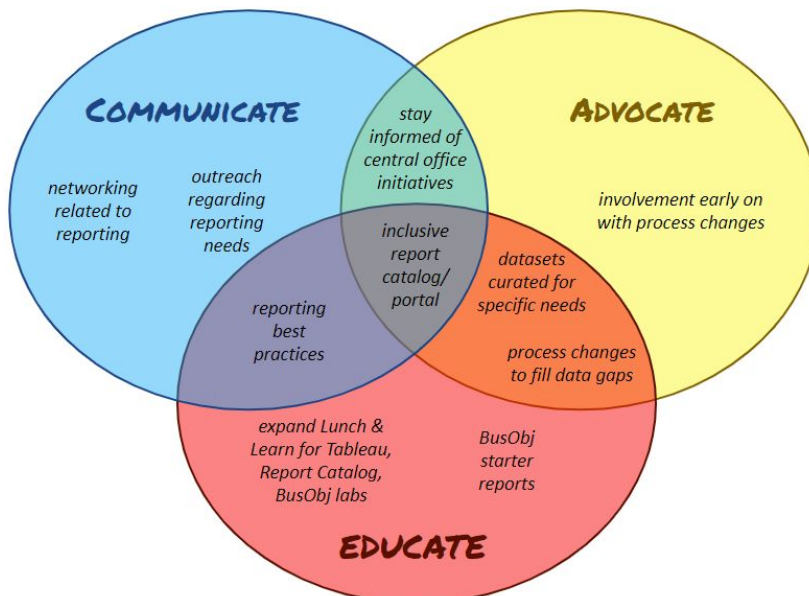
COMMUNICATE

networking related to reporting

outreach regarding reporting needs

stay informed of central office initiatives

ADVOCATE

involvement early on with process changes

inclusive report catalog/ portal

reporting best practices

datasets curated for specific needs

process changes to fill data gaps

expand Lunch & Learn for Tableau, Report Catalog, BusObj labs

BusObj starter reports

EDUCATE